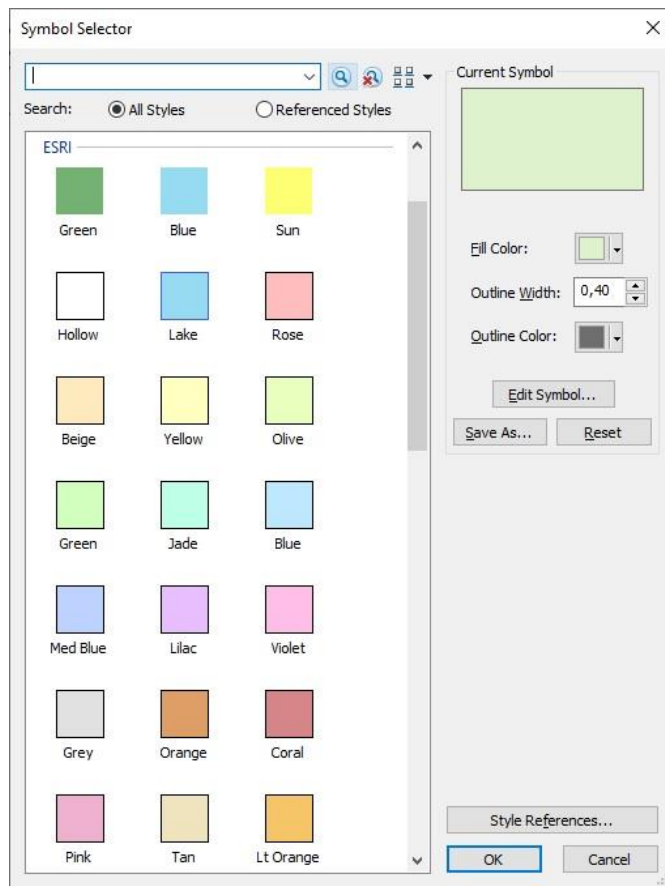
Symbol Selector

Search: All Styles Referenced Styles

ESRI

Green Blue Sun

Hollow Lake Rose

Beige Yellow Olive

Green Jade Blue

Med Blue Lilac Violet

Grey Orange Coral

Pink Tan Lt Orange

Current Symbol

Fill Color:

Outline Width: 0,40

Outline Color:

Edit Symbol...

Save As... Reset

Style References...

OK Cancel